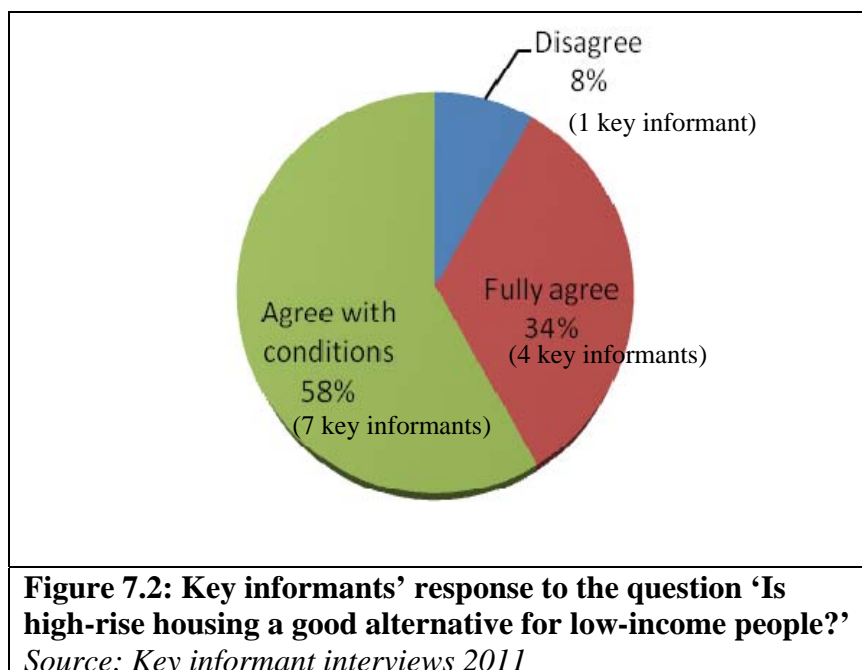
Disagree
8%
(1 key informant)

Fully agree
34%
(4 key informants)

Agree with conditions
58%
(7 key informants)

**Figure 7.2: Key informants' response to the question 'Is high-rise housing a good alternative for low-income people?'**
*Source: Key informant interviews 2011*